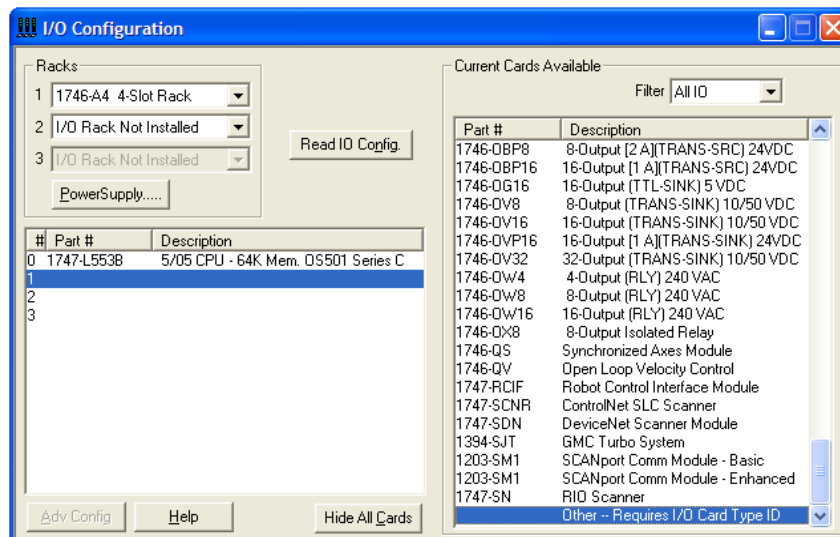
I/O Configuration

Racks
1 1746-A4 4-Slot Rack
2 I/O Rack Not Installed
3 I/O Rack Not Installed

Read IO Config.

PowerSupply.....

| # | Part # | Description |
|---|---|---|
| 0 | 1747-L553B | 5/05 CPU - 64K Mem. OS501 Series C |
| 1 | | |
| 2 | | |
| 3 | | |

Adv Config
Help
Hide All Cards

Current Cards Available
Filter All IO

| Part # | Description |
|---|---|
| 1746-OBP8 | 8-Output [2 A](TRANS-SRC) 24VDC |
| 1746-OBP16 | 16-Output [1 A](TRANS-SRC) 24VDC |
| 1746-OG16 | 16-Output (TTL-SINK) 5 VDC |
| 1746-OV8 | 8-Output (TRANS-SINK) 10/50 VDC |
| 1746-OV16 | 16-Output (TRANS-SINK) 10/50 VDC |
| 1746-OVP16 | 16-Output [1 A](TRANS-SINK) 24VDC |
| 1746-OV32 | 32-Output (TRANS-SINK) 10/50 VDC |
| 1746-OW4 | 4-Output (RLY) 240 VAC |
| 1746-OW8 | 8-Output (RLY) 240 VAC |
| 1746-OW16 | 16-Output (RLY) 240 VAC |
| 1746-OX8 | 8-Output Isolated Relay |
| 1746-QS | Synchronized Axes Module |
| 1746-QV | Open Loop Velocity Control |
| 1747-RCIF | Robot Control Interface Module |
| 1747-SCNR | ControlNet SLC Scanner |
| 1747-SDN | DeviceNet Scanner Module |
| 1394-SJT | GMC Turbo System |
| 1203-SM1 | SCANport Comm Module - Basic |
| 1203-SM1 | SCANport Comm Module - Enhanced |
| 1747-SN | RIO Scanner |
| | Other -- Requires I/O Card Type ID |